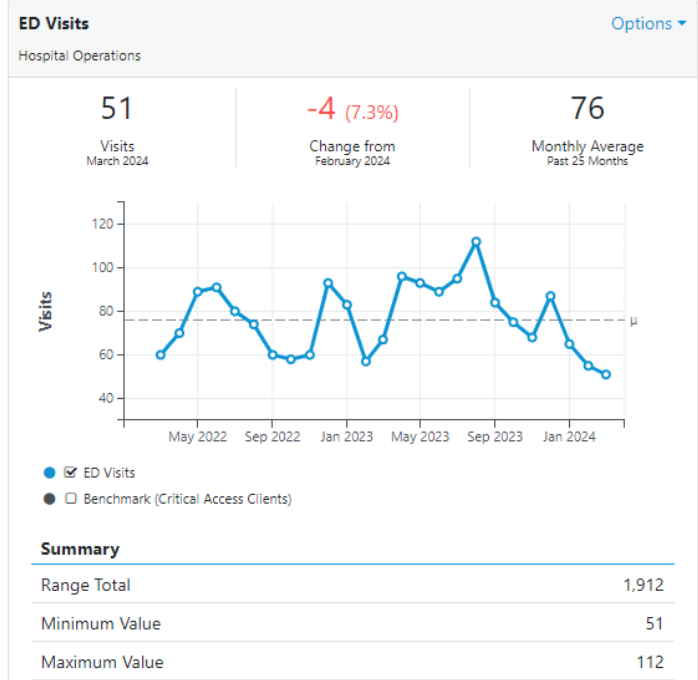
ED Visits
Hospital Operations

Options ▾

51
Visits
March 2024

-4 (7.3%)
Change from
February 2024

76
Monthly Average
Past 25 Months

Visits

120
100
80
60
40

μ

May 2022
Sep 2022
Jan 2023
May 2023
Sep 2023
Jan 2024

ED Visits
Benchmark (Critical Access Clients)

Summary

| | |
|---|---|
| Range Total | 1,912 |
| Minimum Value | 51 |
| Maximum Value | 112 |